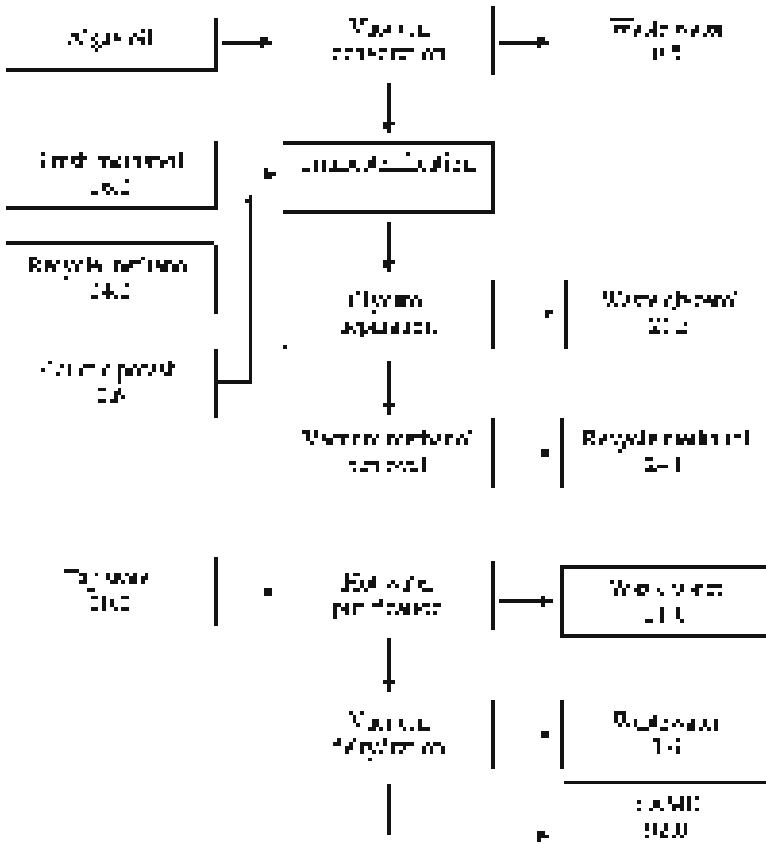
Algae oil

Material conversion

Waste water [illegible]

Transesterification

Fresh methanol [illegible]

Recycle methanol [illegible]

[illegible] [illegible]

Glycerol separation

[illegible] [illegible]

Excess methanol removal

Recycle methanol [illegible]

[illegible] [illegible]

Biodiesel purification

Waste water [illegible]

Material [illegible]

Waste water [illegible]

FAME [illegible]